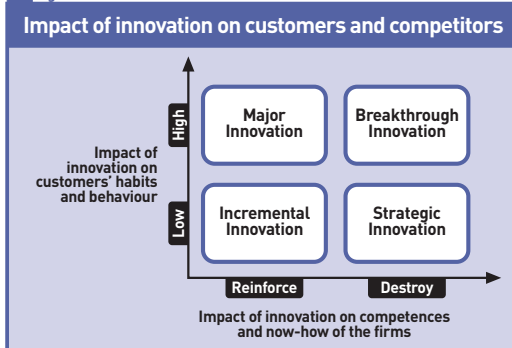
Impact of innovation on customers and competitors

Impact of innovation on customers' habits and behaviour

High

Low

Major Innovation

Breakthrough Innovation

Incremental Innovation

Strategic Innovation

Reinforce

Destroy

Impact of innovation on competences and now-how of the firms